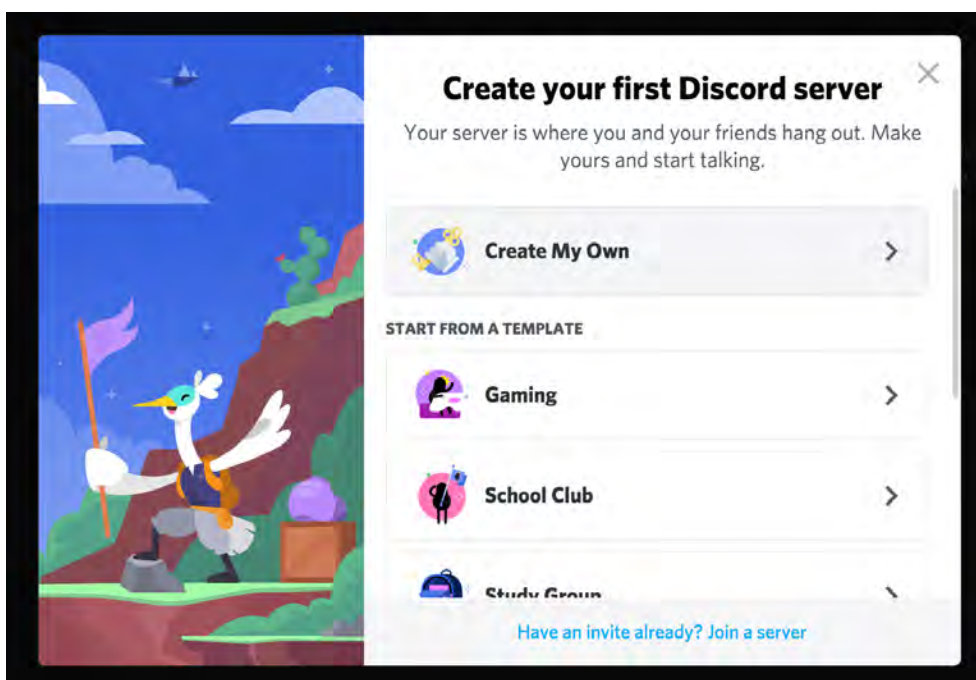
Create your first Discord server

Your server is where you and your friends hang out. Make yours and start talking.

Create My Own

START FROM A TEMPLATE

Gaming

School Club

Study Group

Have an invite already? Join a server